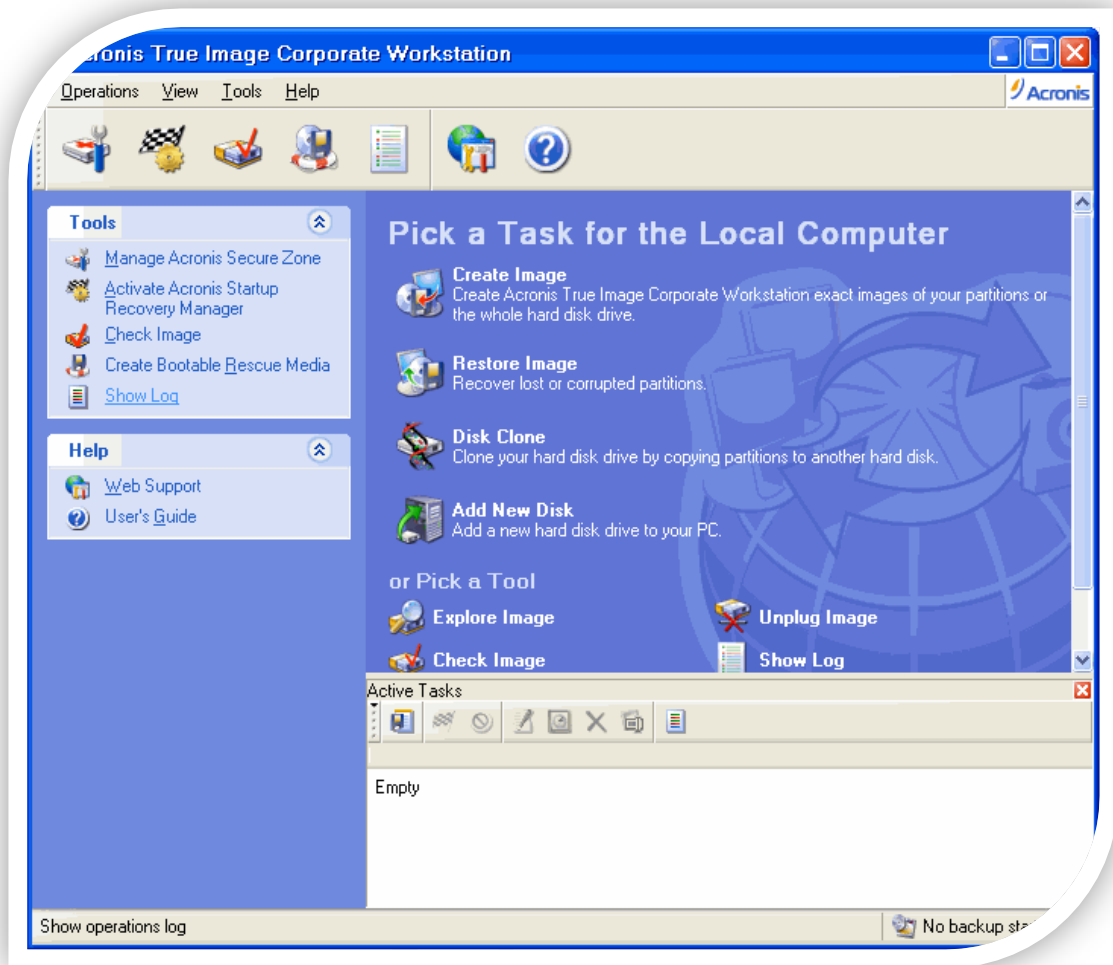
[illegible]cronis True Image Corporate Workstation

Operations View Tools Help

Acronis

Tools

Manage Acronis Secure Zone
Activate Acronis Startup Recovery Manager
Check Image
Create Bootable Rescue Media
Show Log

Help

Web Support
User's Guide

Pick a Task for the Local Computer

Create Image
Create Acronis True Image Corporate Workstation exact images of your partitions or the whole hard disk drive.

Restore Image
Recover lost or corrupted partitions.

Disk Clone
Clone your hard disk drive by copying partitions to another hard disk.

Add New Disk
Add a new hard disk drive to your PC.

or Pick a Tool

Explore Image
Unplug Image
Check Image
Show Log

Active Tasks

Empty

Show operations log
No backup sta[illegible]